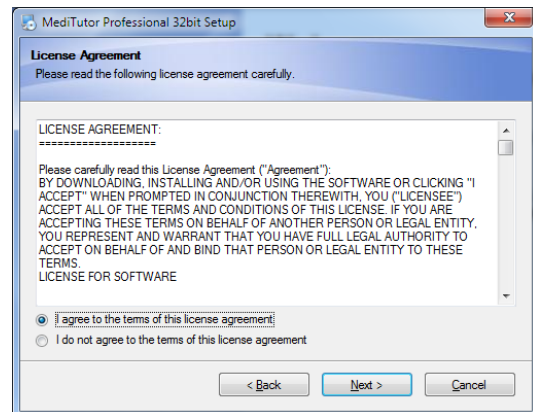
MediTutor Professional 32bit Setup

License Agreement
Please read the following license agreement carefully.

LICENSE AGREEMENT:
===================

Please carefully read this License Agreement ("Agreement"):
BY DOWNLOADING, INSTALLING AND/OR USING THE SOFTWARE OR CLICKING "I ACCEPT" WHEN PROMPTED IN CONJUNCTION THEREWITH, YOU ("LICENSEE") ACCEPT ALL OF THE TERMS AND CONDITIONS OF THIS LICENSE. IF YOU ARE ACCEPTING THESE TERMS ON BEHALF OF ANOTHER PERSON OR LEGAL ENTITY, YOU REPRESENT AND WARRANT THAT YOU HAVE FULL LEGAL AUTHORITY TO ACCEPT ON BEHALF OF AND BIND THAT PERSON OR LEGAL ENTITY TO THESE TERMS.
LICENSE FOR SOFTWARE

I agree to the terms of this license agreement
I do not agree to the terms of this license agreement

< Back
Next >
Cancel